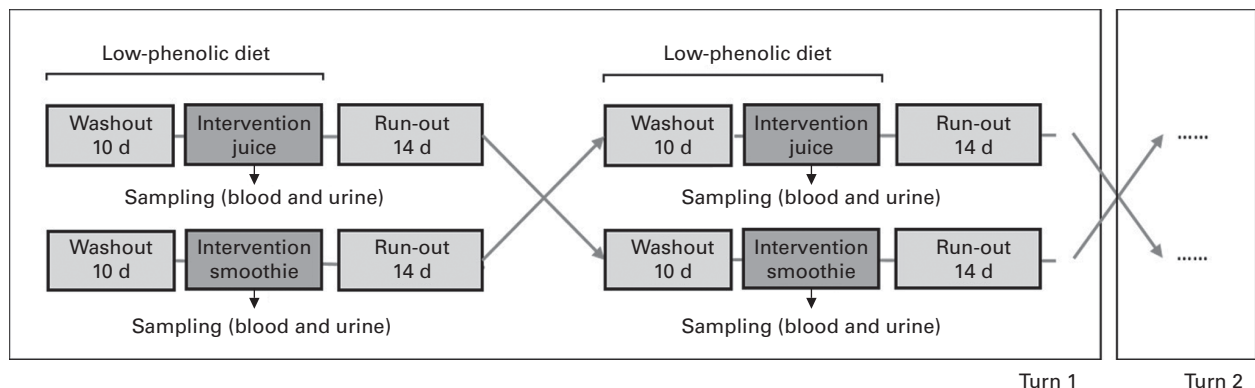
Low-phenolic diet

Washout 10 d

Intervention juice

Run-out 14 d

Sampling (blood and urine)

Washout 10 d

Intervention smoothie

Run-out 14 d

Sampling (blood and urine)

Low-phenolic diet

Washout 10 d

Intervention juice

Run-out 14 d

Sampling (blood and urine)

Washout 10 d

Intervention smoothie

Run-out 14 d

Sampling (blood and urine)

......

......

Turn 1

Turn 2